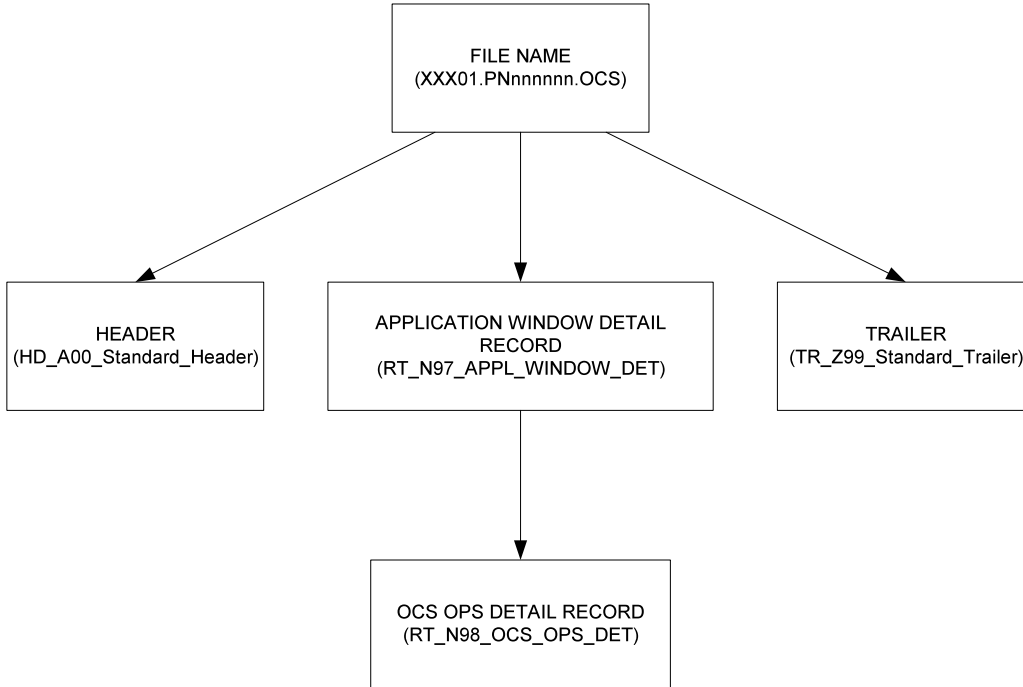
FILE NAME
(XXX01.PNnnnnnn.OCS)

HEADER
(HD_A00_Standard_Header)

APPLICATION WINDOW DETAIL RECORD
(RT_N97_APPL_WINDOW_DET)

TRAILER
(TR_Z99_Standard_Trailer)

OCS OPS DETAIL RECORD
(RT_N98_OCS_OPS_DET)